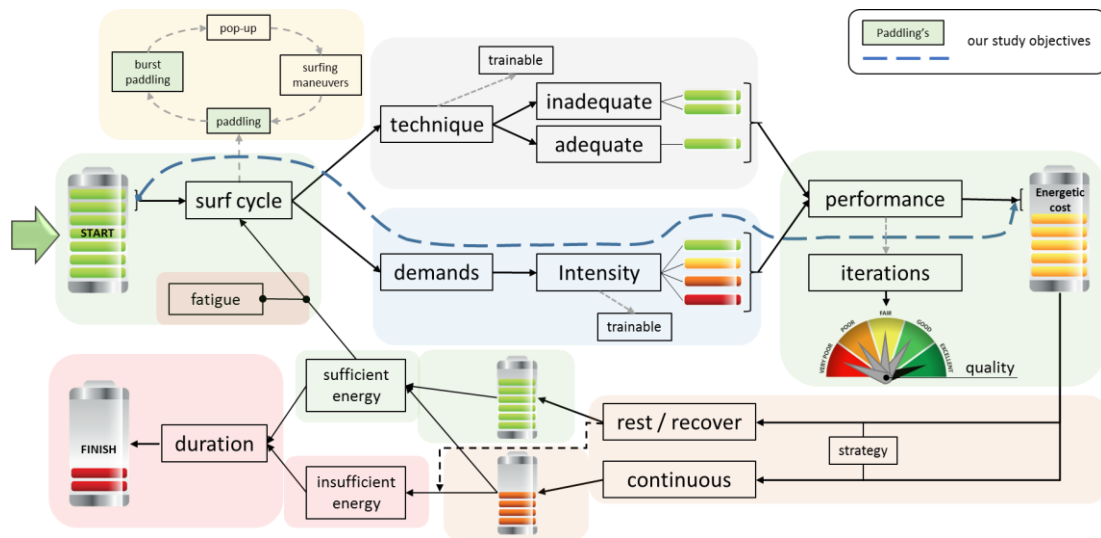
Paddling's

our study objectives

pop-up

burst paddling

surfing maneuvers

paddling

trainable

technique

inadequate

adequate

START

surf cycle

performance

Energetic cost

demands

Intensity

iterations

fatigue

trainable

VERY POOR

POOR

FAIR

GOOD

EXCELLENT

quality

sufficient energy

FINISH

duration

rest / recover

strategy

insufficient energy

continuous